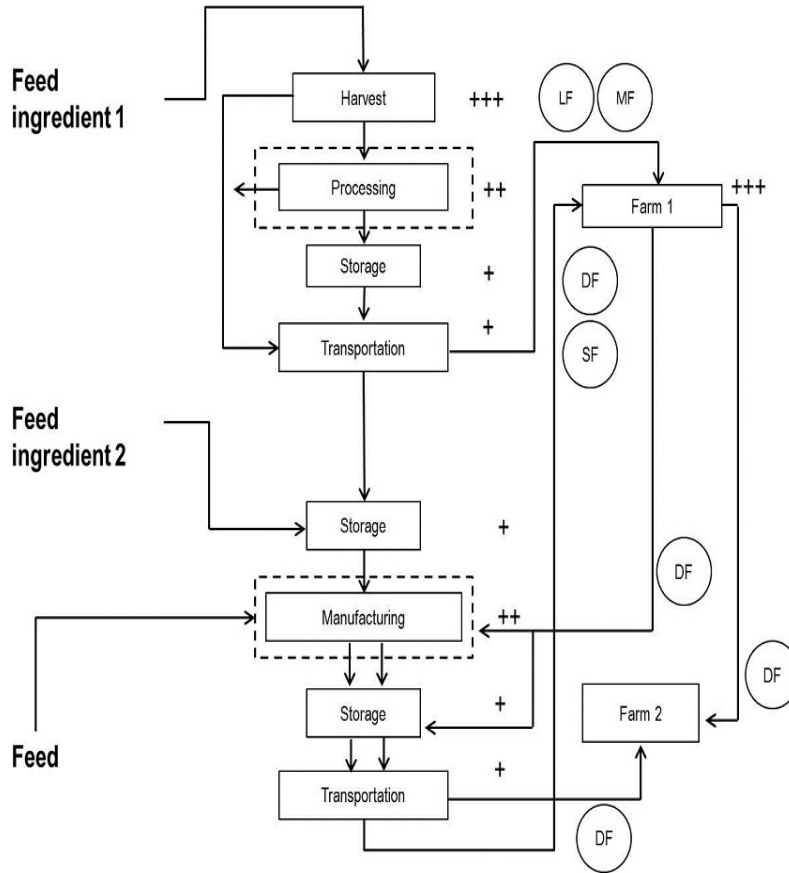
Feed ingredient 1

Harvest

+++

LF

MF

Processing

++

Farm 1

+++

Storage

+

DF

Transportation

+

SF

Feed ingredient 2

Storage

+

DF

Manufacturing

++

DF

Storage

+

Farm 2

Feed

Transportation

+

DF